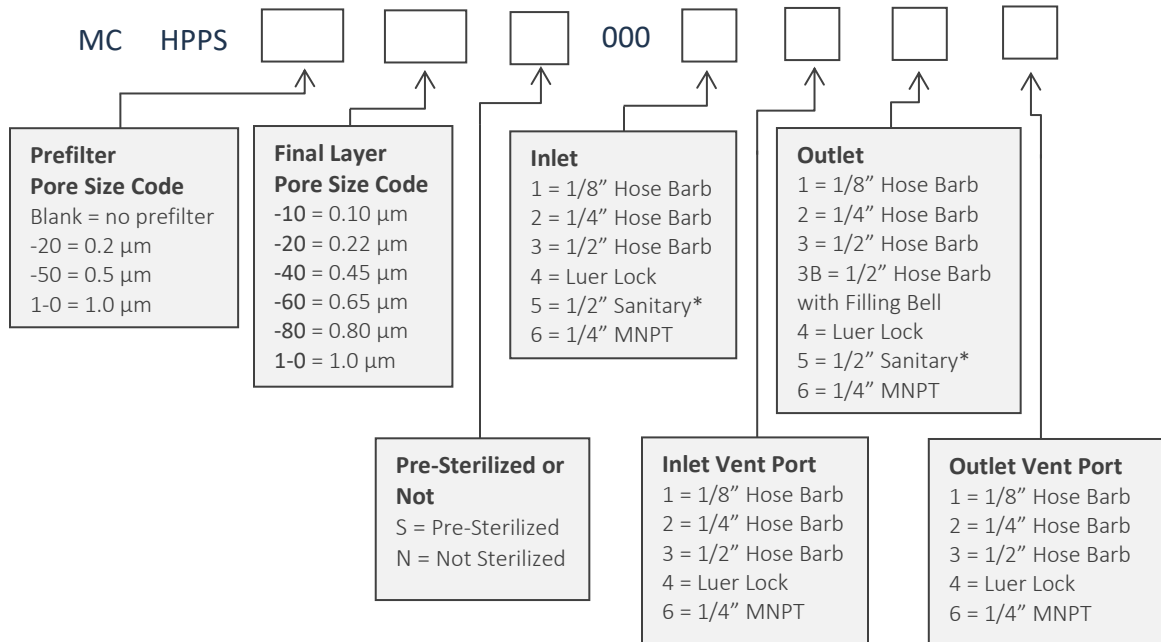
MC HPPS 000

**Prefilter Pore Size Code**
Blank = no prefilter
-20 = 0.2 μm
-50 = 0.5 μm
1-0 = 1.0 μm

**Final Layer Pore Size Code**
-10 = 0.10 μm
-20 = 0.22 μm
-40 = 0.45 μm
-60 = 0.65 μm
-80 = 0.80 μm
1-0 = 1.0 μm

**Inlet**
1 = 1/8" Hose Barb
2 = 1/4" Hose Barb
3 = 1/2" Hose Barb
4 = Luer Lock
5 = 1/2" Sanitary*
6 = 1/4" MNPT

**Outlet**
1 = 1/8" Hose Barb
2 = 1/4" Hose Barb
3 = 1/2" Hose Barb
3B = 1/2" Hose Barb with Filling Bell
4 = Luer Lock
5 = 1/2" Sanitary*
6 = 1/4" MNPT

**Pre-Sterilized or Not**
S = Pre-Sterilized
N = Not Sterilized

**Inlet Vent Port**
1 = 1/8" Hose Barb
2 = 1/4" Hose Barb
3 = 1/2" Hose Barb
4 = Luer Lock
6 = 1/4" MNPT

**Outlet Vent Port**
1 = 1/8" Hose Barb
2 = 1/4" Hose Barb
3 = 1/2" Hose Barb
4 = Luer Lock
6 = 1/4" MNPT